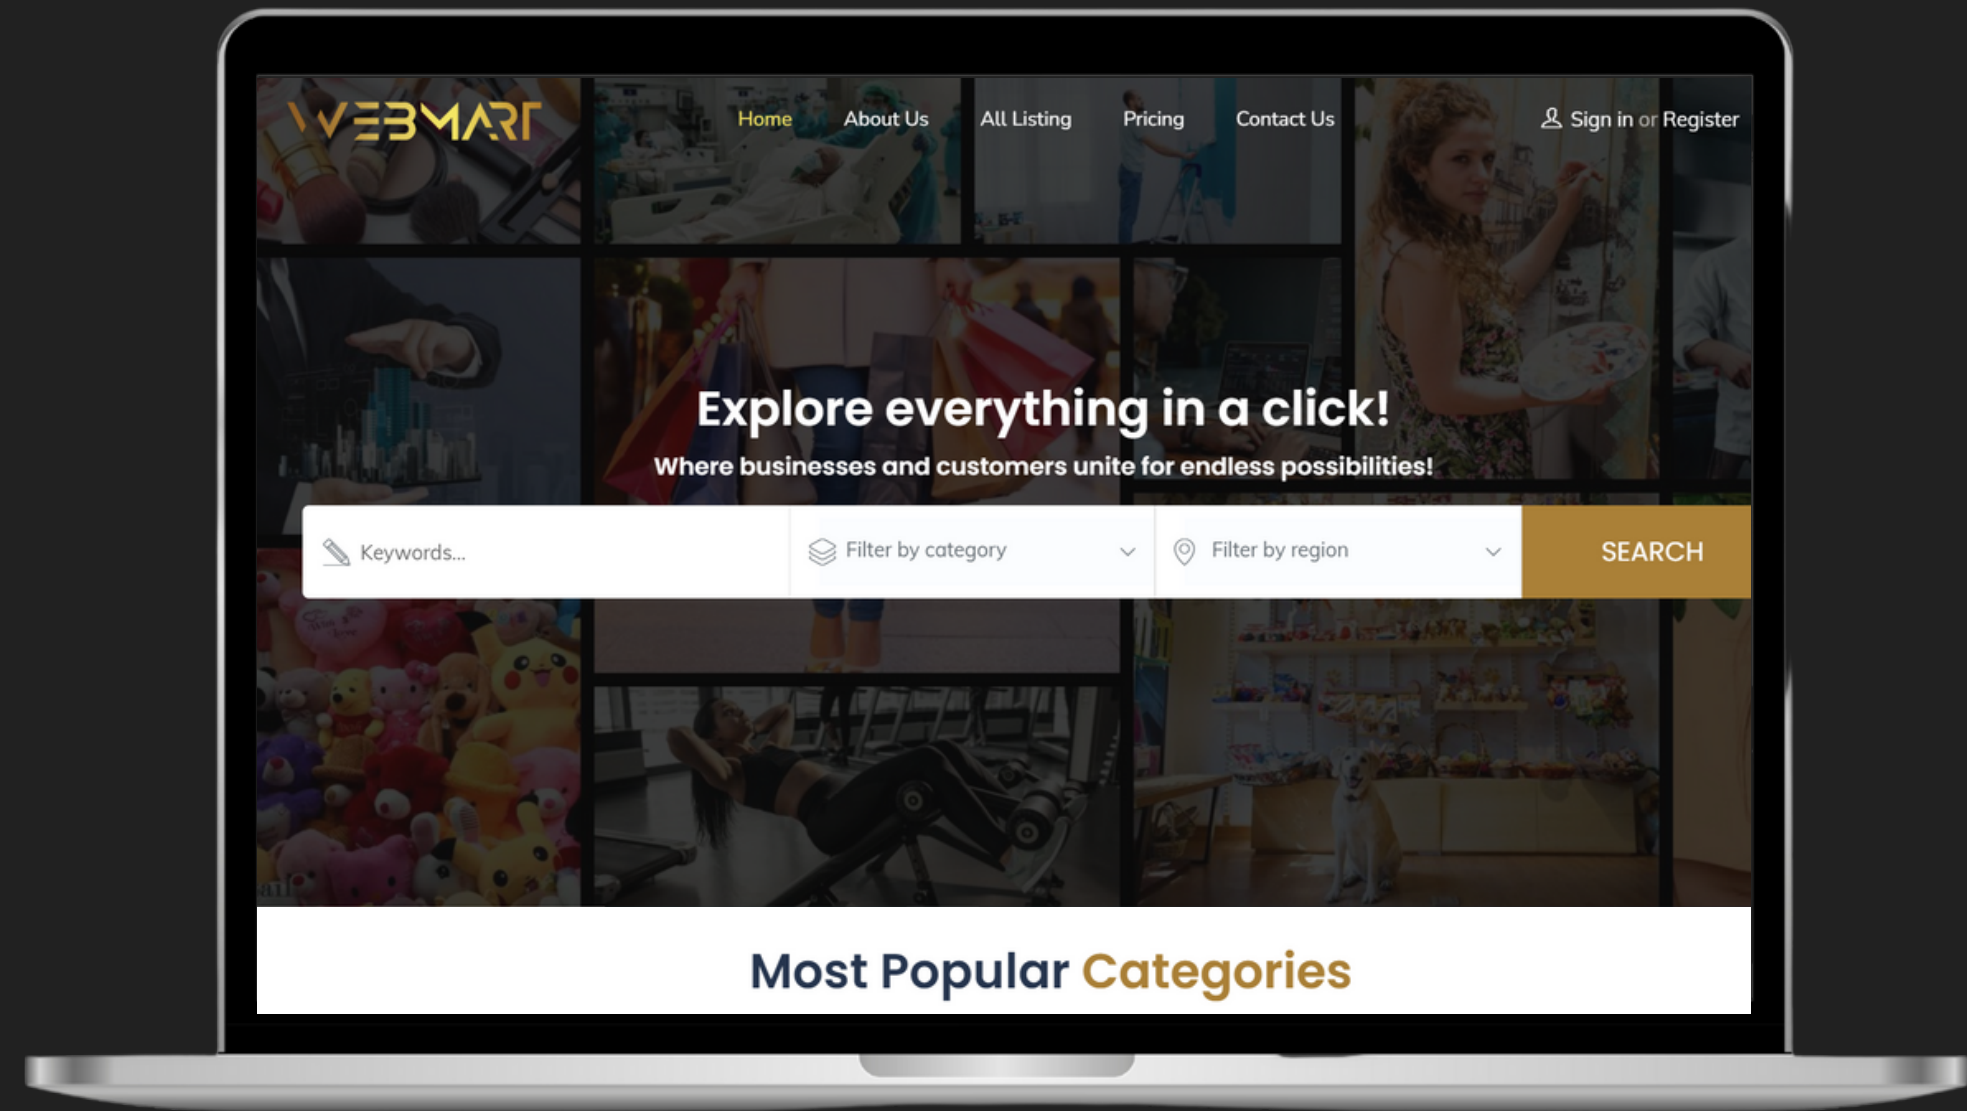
WEBMART

Home About Us All Listing Pricing Contact Us

Sign in or Register

Explore everything in a click!

Where businesses and customers unite for endless possibilities!

Keywords...

Filter by category

Filter by region

SEARCH

Most Popular Categories